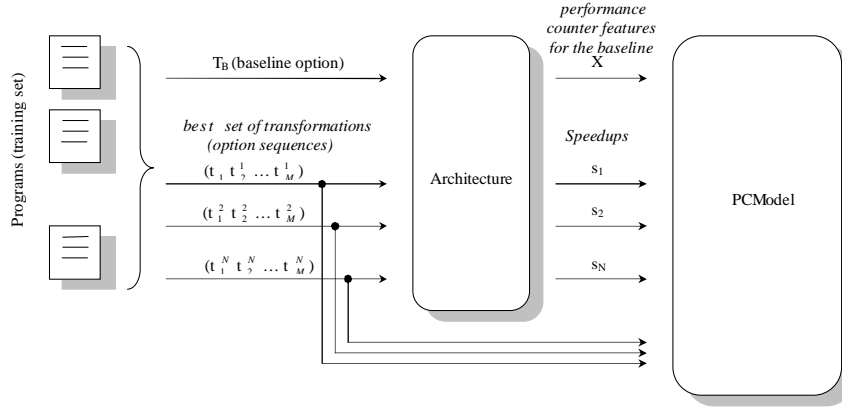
Programs (training set)

$T_B$ (baseline option)

best set of transformations (option sequences)

$(t_1 \, t_2^1 \, \dots \, t_M^1)$

$(t_1^2 \, t_2^2 \, \dots \, t_M^2)$

$(t_1^N \, t_2^N \, \dots \, t_M^N)$

Architecture

performance counter features for the baseline

X

Speedups

$s_1$

$s_2$

$s_N$

PCModel